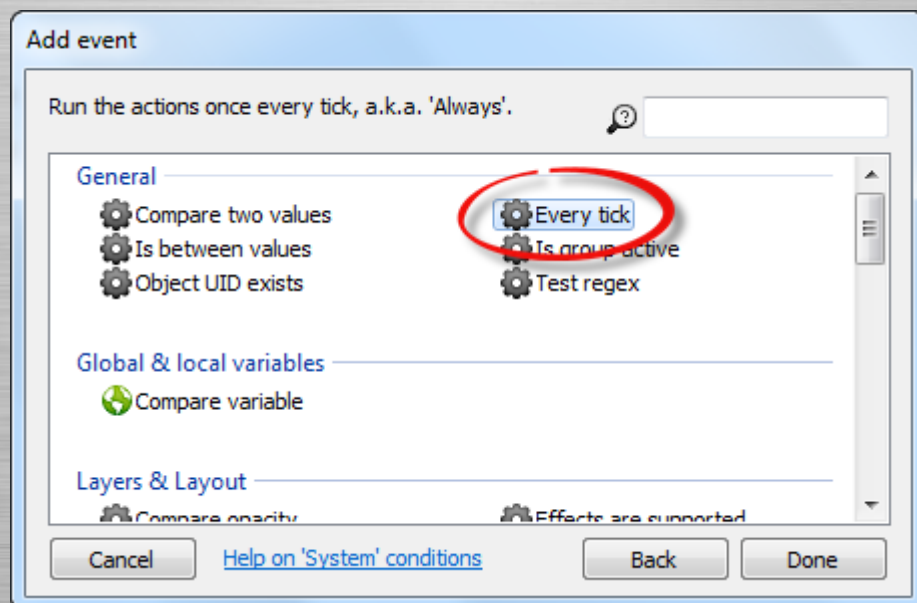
Add event

Run the actions once every tick, a.k.a. 'Always'.

General

Compare two values
Is between values
Object UID exists

Every tick
Is group active
Test regex

Global & local variables

Compare variable

Layers & Layout

Compare opacity
Effects are supported

Cancel
Help on 'System' conditions
Back
Done